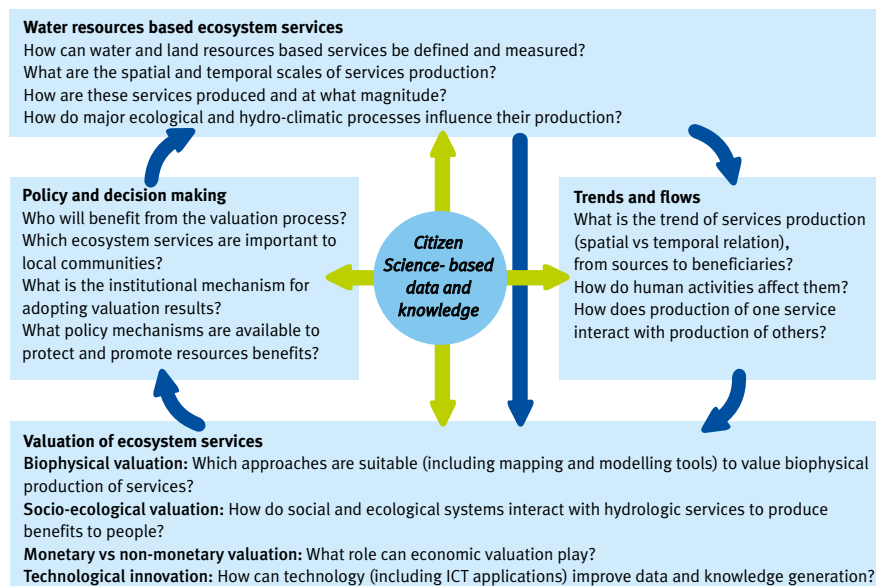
**Water resources based ecosystem services**
How can water and land resources based services be defined and measured?
What are the spatial and temporal scales of services production?
How are these services produced and at what magnitude?
How do major ecological and hydro-climatic processes influence their production?

**Policy and decision making**
Who will benefit from the valuation process?
Which ecosystem services are important to local communities?
What is the institutional mechanism for adopting valuation results?
What policy mechanisms are available to protect and promote resources benefits?

Citizen Science- based data and knowledge

**Trends and flows**
What is the trend of services production (spatial vs temporal relation), from sources to beneficiaries?
How do human activities affect them?
How does production of one service interact with production of others?

**Valuation of ecosystem services**
**Biophysical valuation:** Which approaches are suitable (including mapping and modelling tools) to value biophysical production of services?
**Socio-ecological valuation:** How do social and ecological systems interact with hydrologic services to produce benefits to people?
**Monetary vs non-monetary valuation:** What role can economic valuation play?
**Technological innovation:** How can technology (including ICT applications) improve data and knowledge generation?